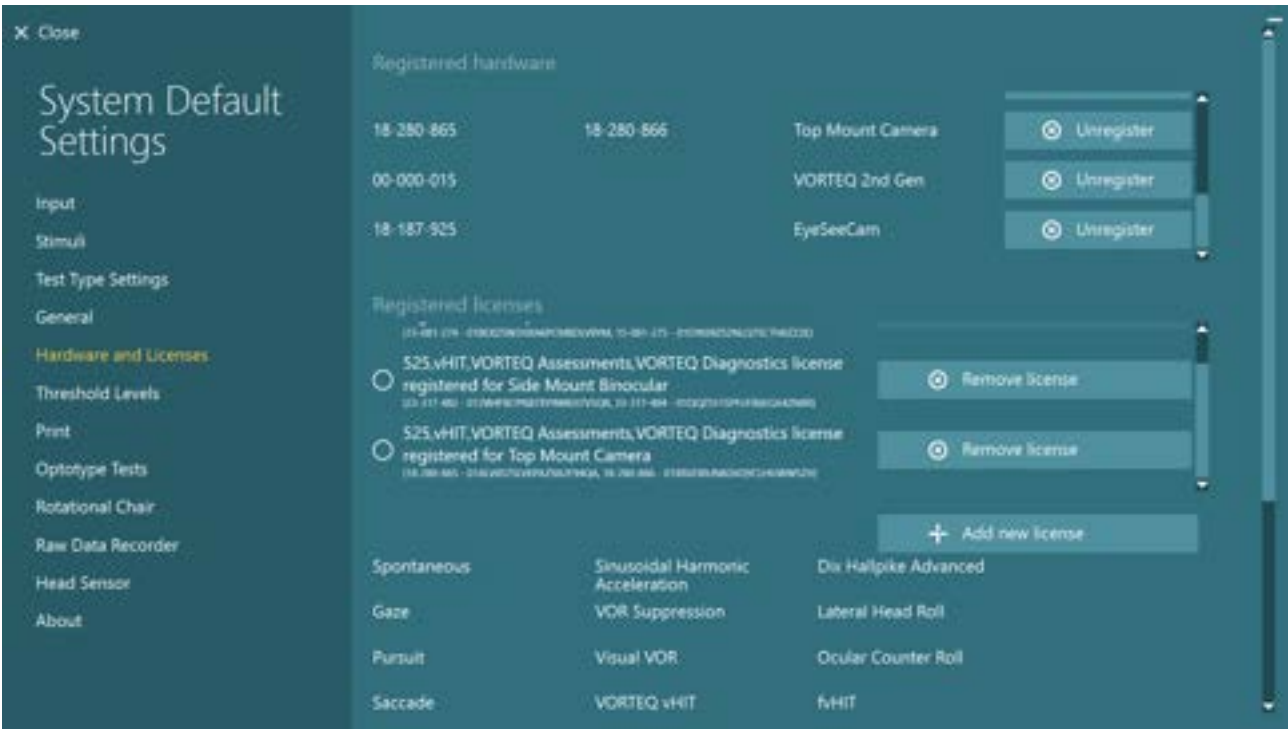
× Close

System Default Settings

Input
Stimuli
Test Type Settings
General
Hardware and Licenses
Threshold Levels
Print
Optotype Tests
Rotational Chair
Raw Data Recorder
Head Sensor
About

Registered hardware

| | | | |
|---|---|---|---|
| 18-280-865 | 18-280-866 | Top Mount Camera | Unregister |
| 00-000-015 | | VORTEQ 2nd Gen | Unregister |
| 18-187-925 | | EyeSeeCam | Unregister |

Registered licenses

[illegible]

525,vHIT,VORTEQ Assessments,VORTEQ Diagnostics license registered for Side Mount Binocular
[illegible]
Remove license

525,vHIT,VORTEQ Assessments,VORTEQ Diagnostics license registered for Top Mount Camera
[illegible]
Remove license

Add new license

| | | |
|---|---|---|
| Spontaneous | Sinusoidal Harmonic Acceleration | Dix Hallpike Advanced |
| Gaze | VOR Suppression | Lateral Head Roll |
| Pursuit | Visual VOR | Ocular Counter Roll |
| Saccade | VORTEQ vHIT | fvHIT |